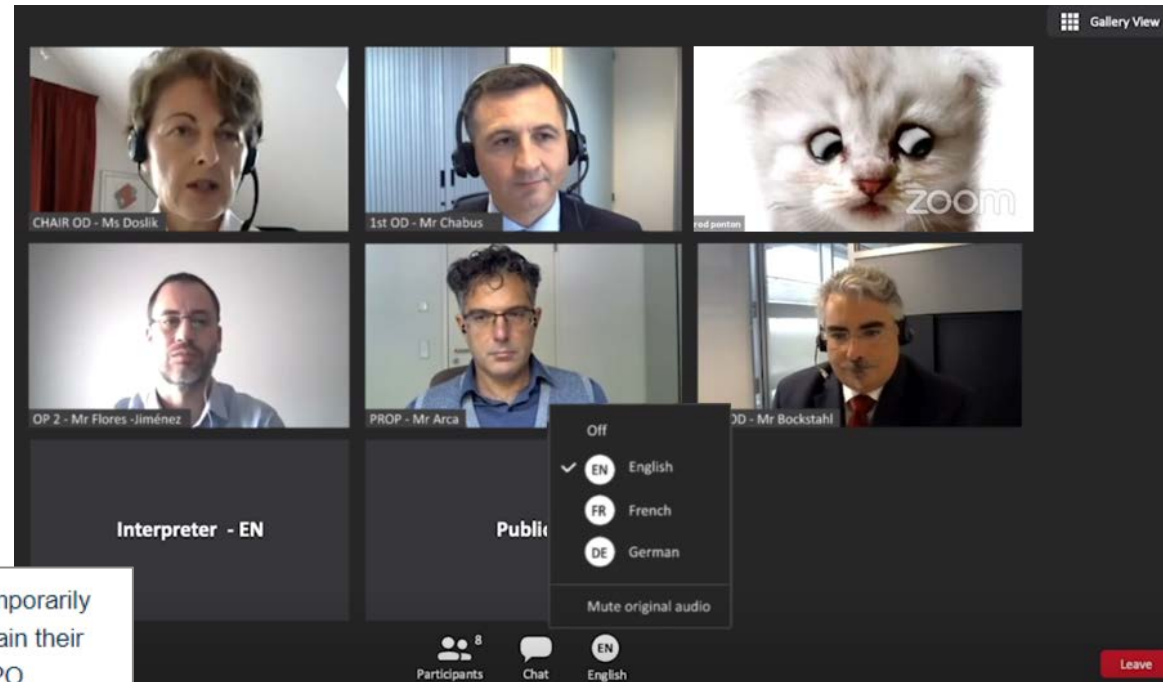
Gallery View

CHAIR OD - Ms Doslik

1st OD - Mr Chabus

rod ponton

zoom

OP 2 - Mr Flores -Jiménez

PROP - Mr Arca

OD - Mr Bockstahl

Interpreter - EN

Public

Off

EN English

FR French

DE German

Mute original audio

nporarily
ain their
PO

8
Participants

Chat

EN
English

Leave